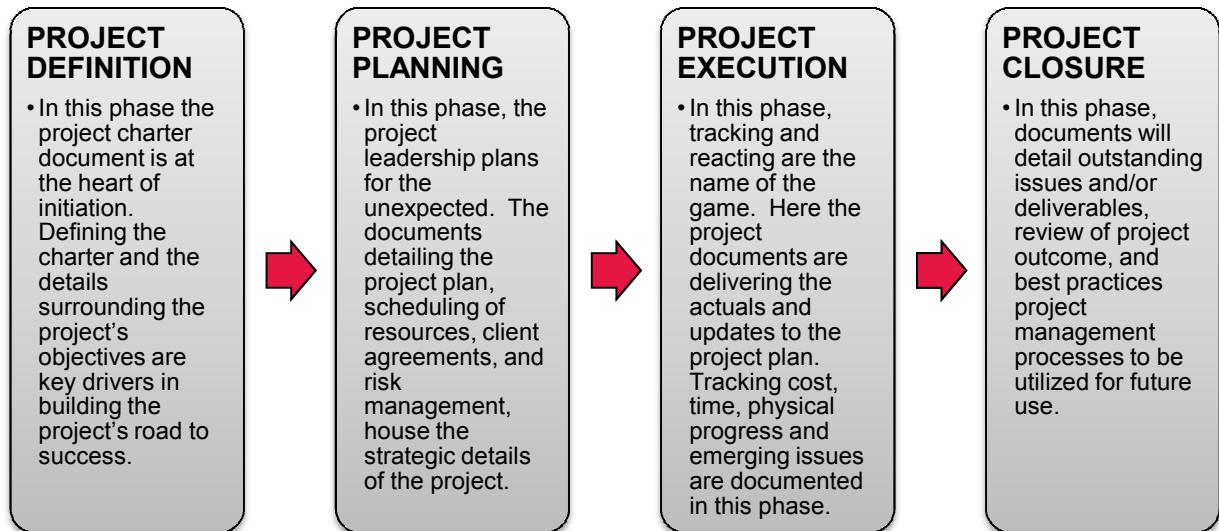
PROJECT DEFINITION

• In this phase the project charter document is at the heart of initiation. Defining the charter and the details surrounding the project's objectives are key drivers in building the project's road to success.

PROJECT PLANNING

• In this phase, the project leadership plans for the unexpected. The documents detailing the project plan, scheduling of resources, client agreements, and risk management, house the strategic details of the project.

PROJECT EXECUTION

• In this phase, tracking and reacting are the name of the game. Here the project documents are delivering the actuals and updates to the project plan. Tracking cost, time, physical progress and emerging issues are documented in this phase.

PROJECT CLOSURE

• In this phase, documents will detail outstanding issues and/or deliverables, review of project outcome, and best practices project management processes to be utilized for future use.